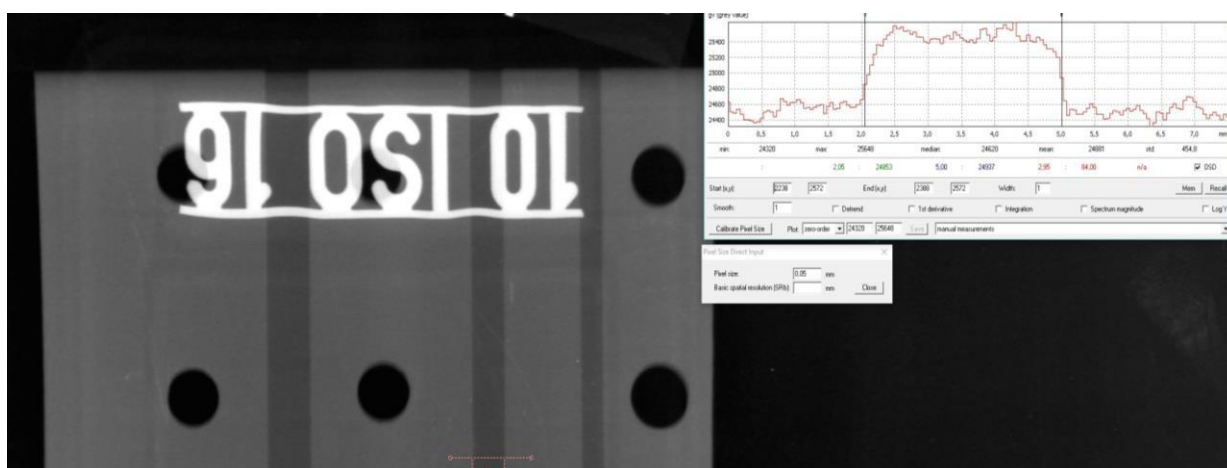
10 ISO 16

gv (grey value)

25400
25200
25000
24800
24600
24400

0 0,5 1,0 1,5 2,0 2,5 3,0 3,5 4,0 4,5 5,0 5,5 6,0 6,5 7,0 mm

min: 24320 max: 25648 median: 24620 mean: 24681 std: 454,8

2,05 : 24853 5,00 : 24937 2,95 : 84,00 n/a DSD

Start [x,y]: 2238 2572 End [x,y]: 2388 2572 Width: 1 Mem Recall

Smooth: 1 Detrend 1st derivative Integration Spectrum magnitude Log Y

Calibrate Pixel Size Plot: zero-order 24320 25648 Save manual measurements

Pixel Size Direct Input

Pixel size: 0,05 mm
Basic spatial resolution (SRb): mm Close